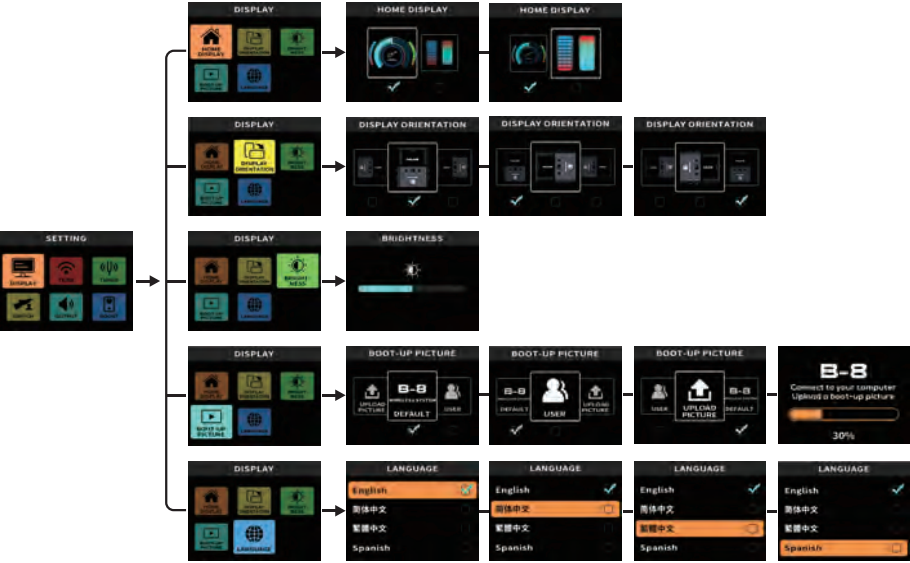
SETTING
DISPLAY
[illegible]
TUNER
SWITCH
OUTPUT
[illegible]

DISPLAY
HOME DISPLAY
DISPLAY ORIENTATION
BRIGHTNESS
BOOT-UP PICTURE
LANGUAGE

HOME DISPLAY

HOME DISPLAY

DISPLAY
HOME DISPLAY
DISPLAY ORIENTATION
BRIGHTNESS
BOOT-UP PICTURE
LANGUAGE

DISPLAY ORIENTATION

DISPLAY ORIENTATION

DISPLAY ORIENTATION

DISPLAY
HOME DISPLAY
DISPLAY ORIENTATION
BRIGHTNESS
BOOT-UP PICTURE
LANGUAGE

BRIGHTNESS

DISPLAY
HOME DISPLAY
DISPLAY ORIENTATION
BRIGHTNESS
BOOT-UP PICTURE
LANGUAGE

BOOT-UP PICTURE
UPLOAD PICTURE
B-8
WIRELESS SYSTEM
DEFAULT
USER

BOOT-UP PICTURE
B-8
DEFAULT
USER
UPLOAD PICTURE

BOOT-UP PICTURE
USER
UPLOAD PICTURE
B-8
DEFAULT

B-8
Connect to your computer
Upload a boot-up picture
30%

DISPLAY
HOME DISPLAY
DISPLAY ORIENTATION
BRIGHTNESS
BOOT-UP PICTURE
LANGUAGE

LANGUAGE
English
简体中文
繁體中文
Spanish

LANGUAGE
English
简体中文
繁體中文
Spanish

LANGUAGE
English
简体中文
繁體中文
Spanish

LANGUAGE
English
简体中文
繁體中文
Spanish